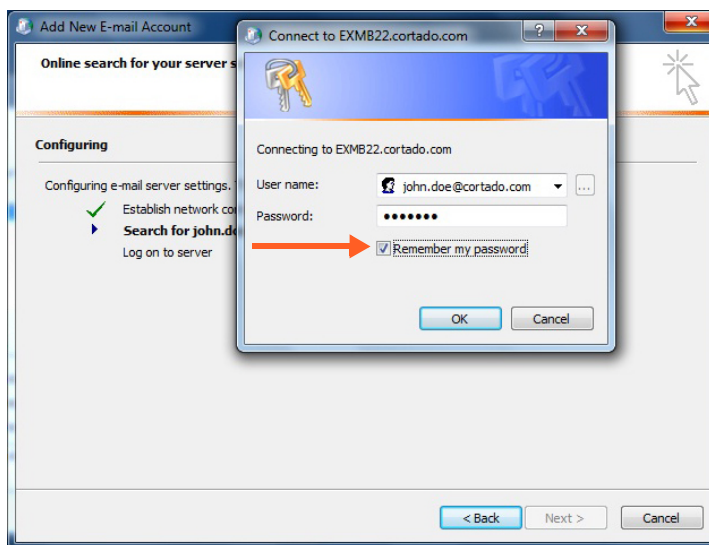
Add New E-mail Account

Online search for your server s

Configuring

Configuring e-mail server settings.

Establish network co

Search for john.do

Log on to server

Connect to EXMB22.cortado.com

?

X

Connecting to EXMB22.cortado.com

User name:

john.doe@cortado.com

...

Password:

•••••••

Remember my password

OK

Cancel

< Back

Next >

Cancel